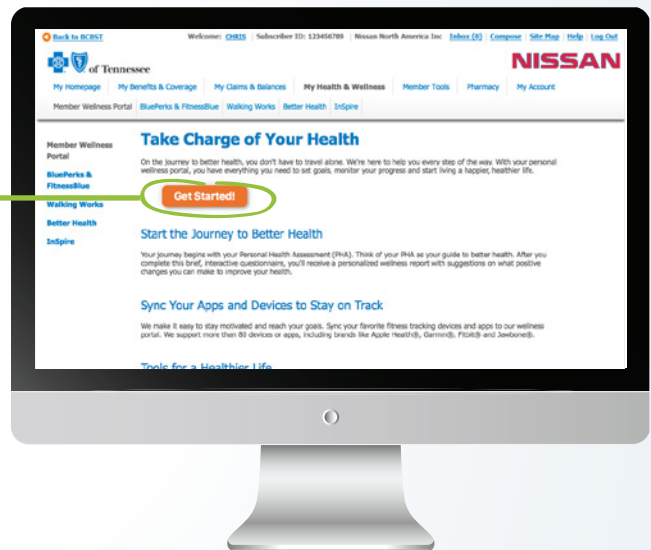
Back to BCBST

Welcome: CHRIS | Subscriber ID: 123456789 | Nissan North America Inc | Inbox (0) | Compose | Site Map | Help | Log Out

of Tennessee

NISSAN

My Homepage | My Benefits & Coverage | My Claims & Balances | My Health & Wellness | Member Tools | Pharmacy | My Account

Member Wellness Portal | BluePerks & FitnessBlue | Walking Works | Better Health | InSpire

Member Wellness Portal

BluePerks & FitnessBlue

Walking Works

Better Health

InSpire

Take Charge of Your Health

On the journey to better health, you don't have to travel alone. We're here to help you every step of the way. With your personal wellness portal, you have everything you need to set goals, monitor your progress and start living a happier, healthier life.

Get Started!

Start the Journey to Better Health

Your journey begins with your Personal Health Assessment (PHA). Think of your PHA as your guide to better health. After you complete this brief, interactive questionnaire, you'll receive a personalized wellness report with suggestions on what positive changes you can make to improve your health.

Sync Your Apps and Devices to Stay on Track

We make it easy to stay motivated and reach your goals. Sync your favorite fitness tracking devices and apps to our wellness portal. We support more than 80 devices or apps, including brands like Apple Health®, Garmin®, Fitbit® and Jawbone®.

Tools for a Healthier Life